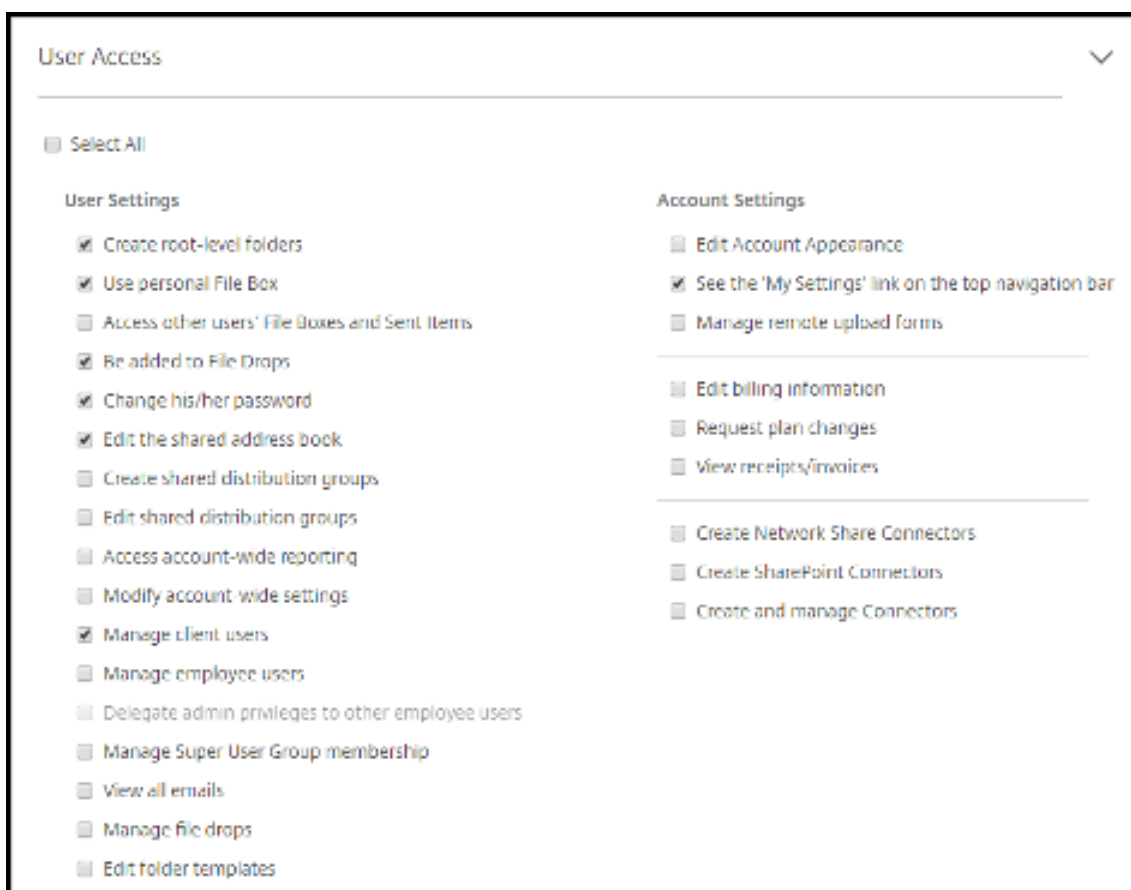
User Access

Select All

User Settings

Create root-level folders

Use personal File Box

Access other users' File Boxes and Sent Items

Be added to File Drops

Change his/her password

Edit the shared address book

Create shared distribution groups

Edit shared distribution groups

Access account-wide reporting

Modify account-wide settings

Manage client users

Manage employee users

Delegate admin privileges to other employee users

Manage Super User Group membership

View all emails

Manage file drops

Edit folder templates

Account Settings

Edit Account Appearance

See the 'My Settings' link on the top navigation bar

Manage remote upload forms

Edit billing information

Request plan changes

View receipts/invoices

Create Network Share Connectors

Create SharePoint Connectors

Create and manage Connectors